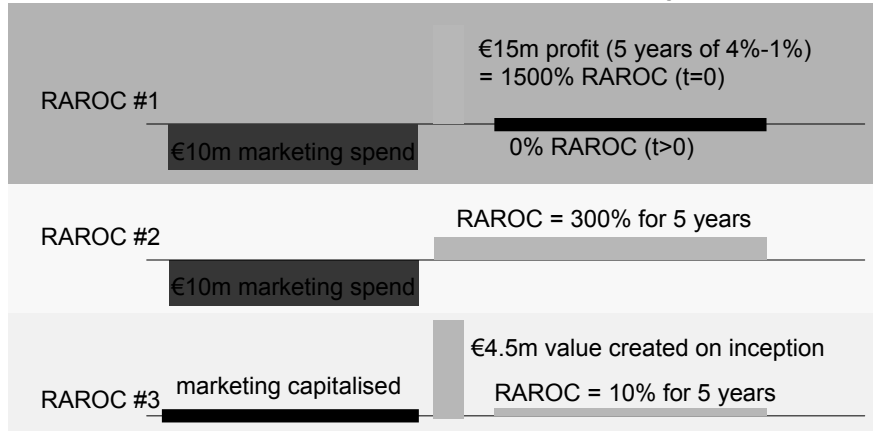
RAROC #1

€10m marketing spend

€15m profit (5 years of 4%-1%) = 1500% RAROC (t=0)

0% RAROC (t>0)

RAROC #2

€10m marketing spend

RAROC = 300% for 5 years

RAROC #3

marketing capitalised

€4.5m value created on inception

RAROC = 10% for 5 years